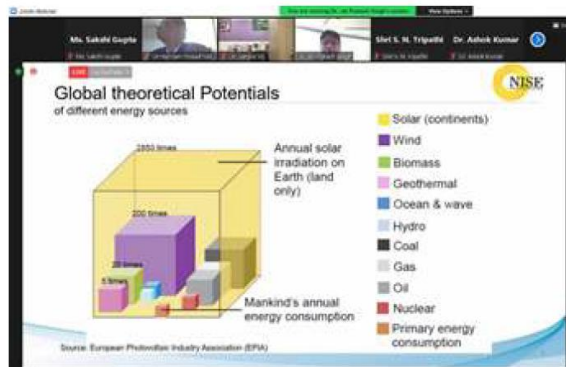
Zoom Webinar

You are viewing Dr. Jai Prakash Singh's screen   View Options

Ms. Sakshi Gupta
Ms. Sakshi Gupta

Shri S. N. Tripathi
Shri S. N. Tripathi

Dr. Ashok Kumar
Dr. Ashok Kumar

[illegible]

Global theoretical Potentials
of different energy sources

NISE

2850 times

Annual solar irradiation on Earth (land only)

200 times

20 times

5 times

Mankind's annual energy consumption

Solar (continents)
Wind
Biomass
Geothermal
Ocean & wave
Hydro
Coal
Gas
Oil
Nuclear
Primary energy consumption

Source: European Photovoltaic Industry Association (EPIA)